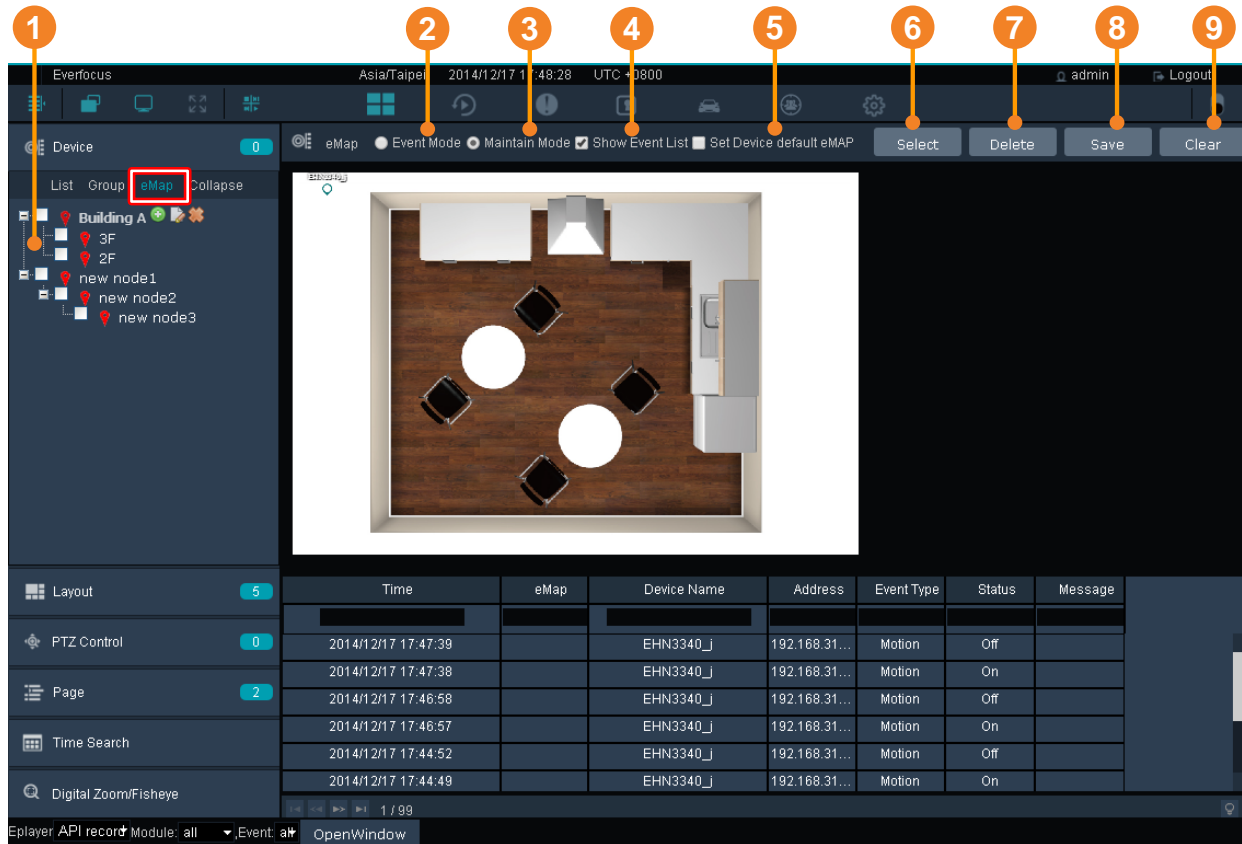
1 2 3 4 5 6 7 8 9

Everfocus Asia/Taipei 2014/12/17 17:48:28 UTC +0800 admin Logout

Device 0

List Group eMap Collapse

Building A
3F
2F
new node1
new node2
new node3

eMap Event Mode Maintain Mode Show Event List Set Device default eMAP Select Delete Save Clear

EHN3340_j

| Time | eMap | Device Name | Address | Event Type | Status | Message |
|---|---|---|---|---|---|---|
| | | | | | | |
| 2014/12/17 17:47:39 | | EHN3340_j | 192.168.31... | Motion | Off | |
| 2014/12/17 17:47:38 | | EHN3340_j | 192.168.31... | Motion | On | |
| 2014/12/17 17:46:58 | | EHN3340_j | 192.168.31... | Motion | Off | |
| 2014/12/17 17:46:57 | | EHN3340_j | 192.168.31... | Motion | On | |
| 2014/12/17 17:44:52 | | EHN3340_j | 192.168.31... | Motion | Off | |
| 2014/12/17 17:44:49 | | EHN3340_j | 192.168.31... | Motion | On | |

1 / 99

Layout 5
PTZ Control 0
Page 2
Time Search
Digital Zoom/Fisheye

Eplayer API record Module: all Event: all OpenWindow